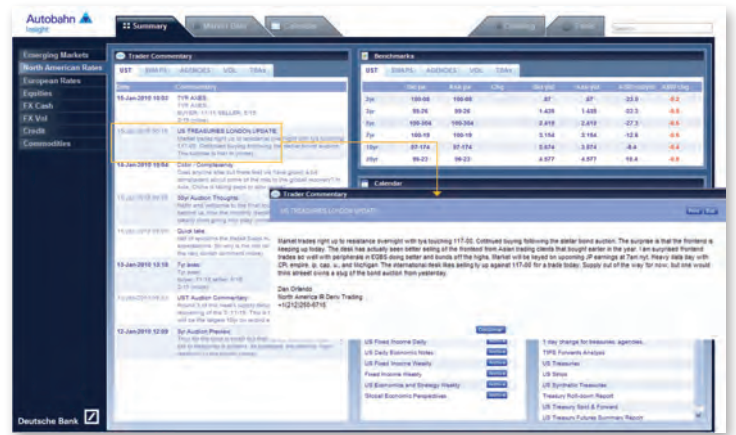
Autobahn Insight

Summary

Emerging Markets
North American Rates
European Rates
Equities
FX Cash
FX Vol
Credit
Commodities

Deutsche Bank

Trader Commentary

UST SWAPS AGENCIES VOL TBAs

Date Commentary

15-Jan-2010 10:53 TYR AXES

US TREASURIES LONDON UPDATE

13-Jan-2010 10:54 Color - Complexity

30yr Auction Thoughts

Quick take

13-Jan-2010 13:10 Tyr axes

UST Auction Commentary

12-Jan-2010 12:09 3yr Auction Preview

Benchmarks

UST SWAPS AGENCIES VOL TBAs

| | Bid px | Ask px | Chg | Bid yld | Ask yld | 1D Chg |
|---|---|---|---|---|---|---|
| 2yr | 100-06 | 100-06 | | .87 | .87 | -2.0 |
| 3yr | 99-26 | 99-26 | | 1.435 | 1.435 | -2.3 |
| 5yr | 100-304 | 100-304 | | 2.415 | 2.415 | -2.7 |
| 7yr | 100-19 | 100-19 | | 3.154 | 3.154 | -2.6 |
| 10yr | 97-174 | 97-174 | | 3.674 | 3.674 | -4.4 |
| 30yr | 99-23 | 99-23 | | 4.577 | 4.577 | -4.4 |

Calendar

Trader Commentary

US TREASURIES LONDON UPDATE

Market trades right up to resistance overnight with tys touching 117-00. Continued buying following the stellar bond auction. The surprise is that the frontend is keeping up today. The desk has actually been better selling at the frontend from Asian trading clients that bought earlier in the year. I am surprised frontend trades so well with peripherals in EGBS doing better and bunds off the highs. Market will be keyed on upcoming JP earnings at 7am ny. Heavy data day with CPI, empire, ip, cap, u, and Michigan. The international desk likes selling ty up against 117-00 for a trade today. Supply out of the way for now, but one would think street owns a slug of the bond auction from yesterday.

Dan Orfendo
North America IR Desk Trading
+1(212)250-6715

US Fixed Income Daily
US Daily Economic Notes
US Fixed Income Weekly
Fixed Income Weekly
US Economics and Strategy Weekly
Global Economic Perspectives

1 day change for treasuries, agencies...
TIPS Forwards Analysis
US Treasuries
US Strips
US Synthetic Treasuries
Treasury Roll-down Report
US Treasury Spot & Forward
US Treasury Futures Summary Report